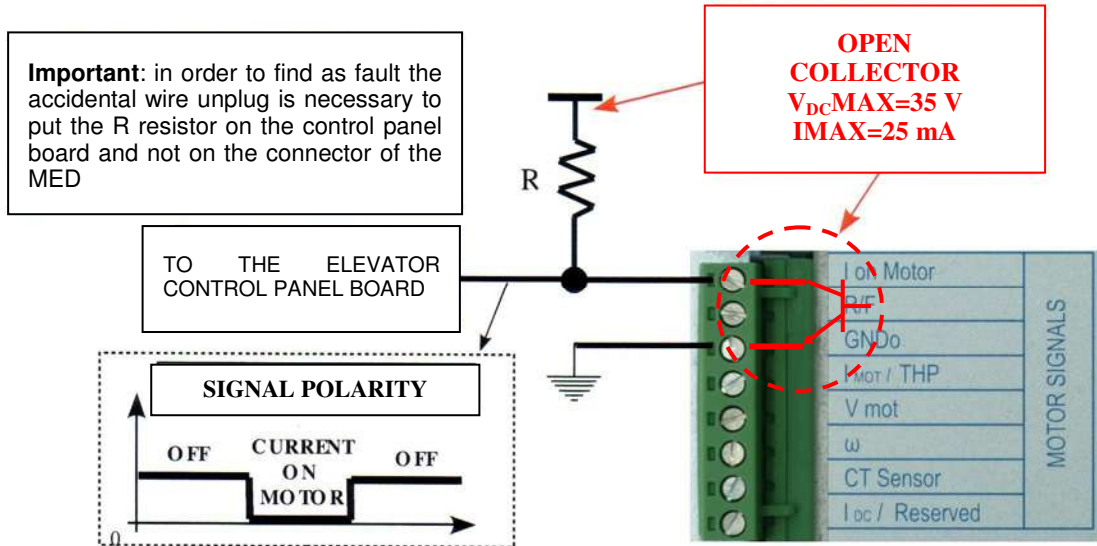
**Important**: in order to find as fault the accidental wire unplug is necessary to put the R resistor on the control panel board and not on the connector of the MED

OPEN COLLECTOR $V_{DC}$MAX=35 V IMAX=25 mA

R

TO THE ELEVATOR CONTROL PANEL BOARD

SIGNAL POLARITY

OFF

CURRENT ON MOTOR

OFF

0

I on Motor
R/F
GNDo
$I_{MOT}$ / THP
V mot
ω
CT Sensor
$I_{DC}$ / Reserved

MOTOR SIGNALS